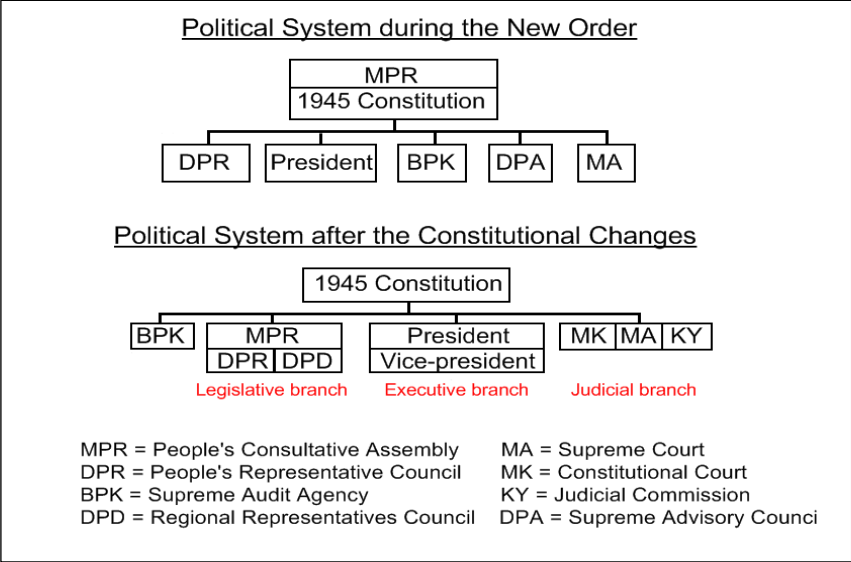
Political System during the New Order

MPR
1945 Constitution

DPR President BPK DPA MA

Political System after the Constitutional Changes

1945 Constitution

BPK
MPR
DPR DPD
President
Vice-president
MK MA KY

Legislative branch Executive branch Judicial branch

MPR = People's Consultative Assembly
DPR = People's Representative Council
BPK = Supreme Audit Agency
DPD = Regional Representatives Council

MA = Supreme Court
MK = Constitutional Court
KY = Judicial Commission
DPA = Supreme Advisory Counci